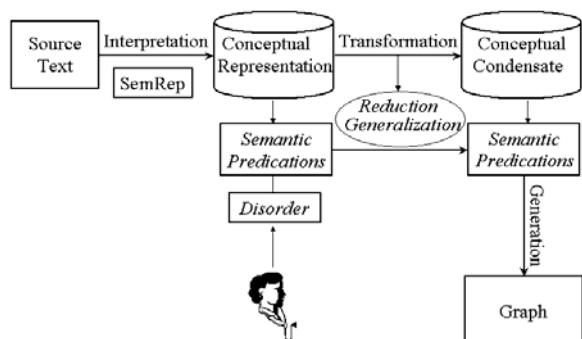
Source Text

Interpretation

SemRep

Conceptual Representation

Transformation

Conceptual Condensate

Reduction Generalization

Semantic Predications

Semantic Predications

Disorder

Generation

Graph